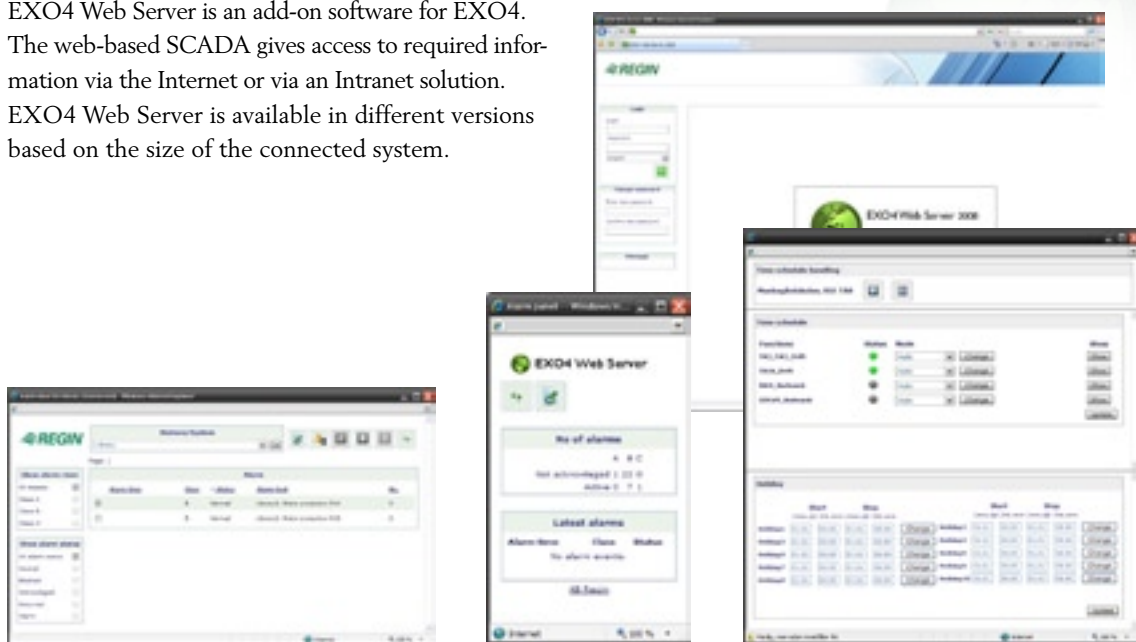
EXO4 Web Server is an add-on software for EXO4. The web-based SCADA gives access to required information via the Internet or via an Intranet solution. EXO4 Web Server is available in different versions based on the size of the connected system.

REGIN

EXO4 Web Server 2008

Time schedule handling

Time schedule

Holiday

Alarm panel

EXO4 Web Server

No of alarms

Latest alarms

No alarm events

REGIN

Internet